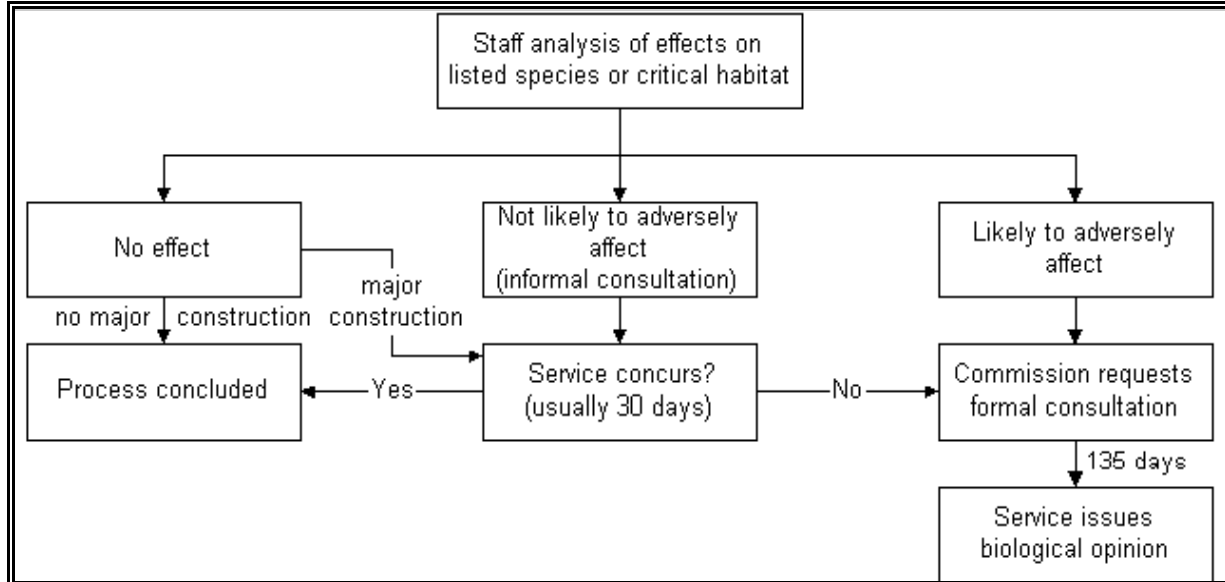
Staff analysis of effects on listed species or critical habitat

No effect

Not likely to adversely affect (informal consultation)

Likely to adversely affect

no major construction

major construction

Process concluded

Yes

Service concurs? (usually 30 days)

No

Commission requests formal consultation

135 days

Service issues biological opinion